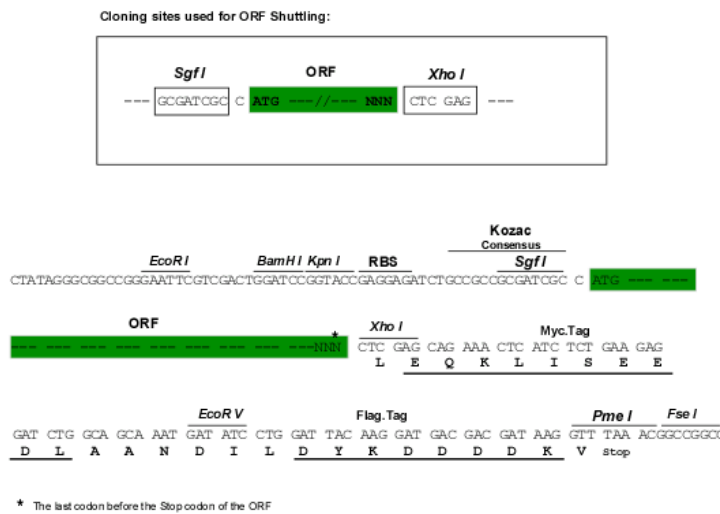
Cloning sites used for ORF Shuttling:

--- GCGATCGC C ATG ---//--- NNN CTC GAG ---

Sgf I ORF Xho I

Kozac
Consensus

EcoR I BamH I Kpn I RBS Sgf I

CTATAGGGCGGCCGGGAATTCGTCGACTGGATCCGGTACCGAGGAGATCTGCCGCCGCGATCGCC C ATG --- ---

ORF

--- --- --- --- --- --- --- --- --- ---NNN*

Xho I Myc.Tag

CTC GAG CAG AAA CTC ATC TCT GAA GAG
L E Q K L I S E E

EcoR V Flag.Tag Pme I Fse I

GAT CTG GCA GCA AAT GAT ATC CTG GAT TAC AAG GAT GAC GAC GAT AAG GTT TAA ACGGCCGGCC
D L A A N D I L D Y K D D D D K V Stop

* The last codon before the Stop codon of the ORF